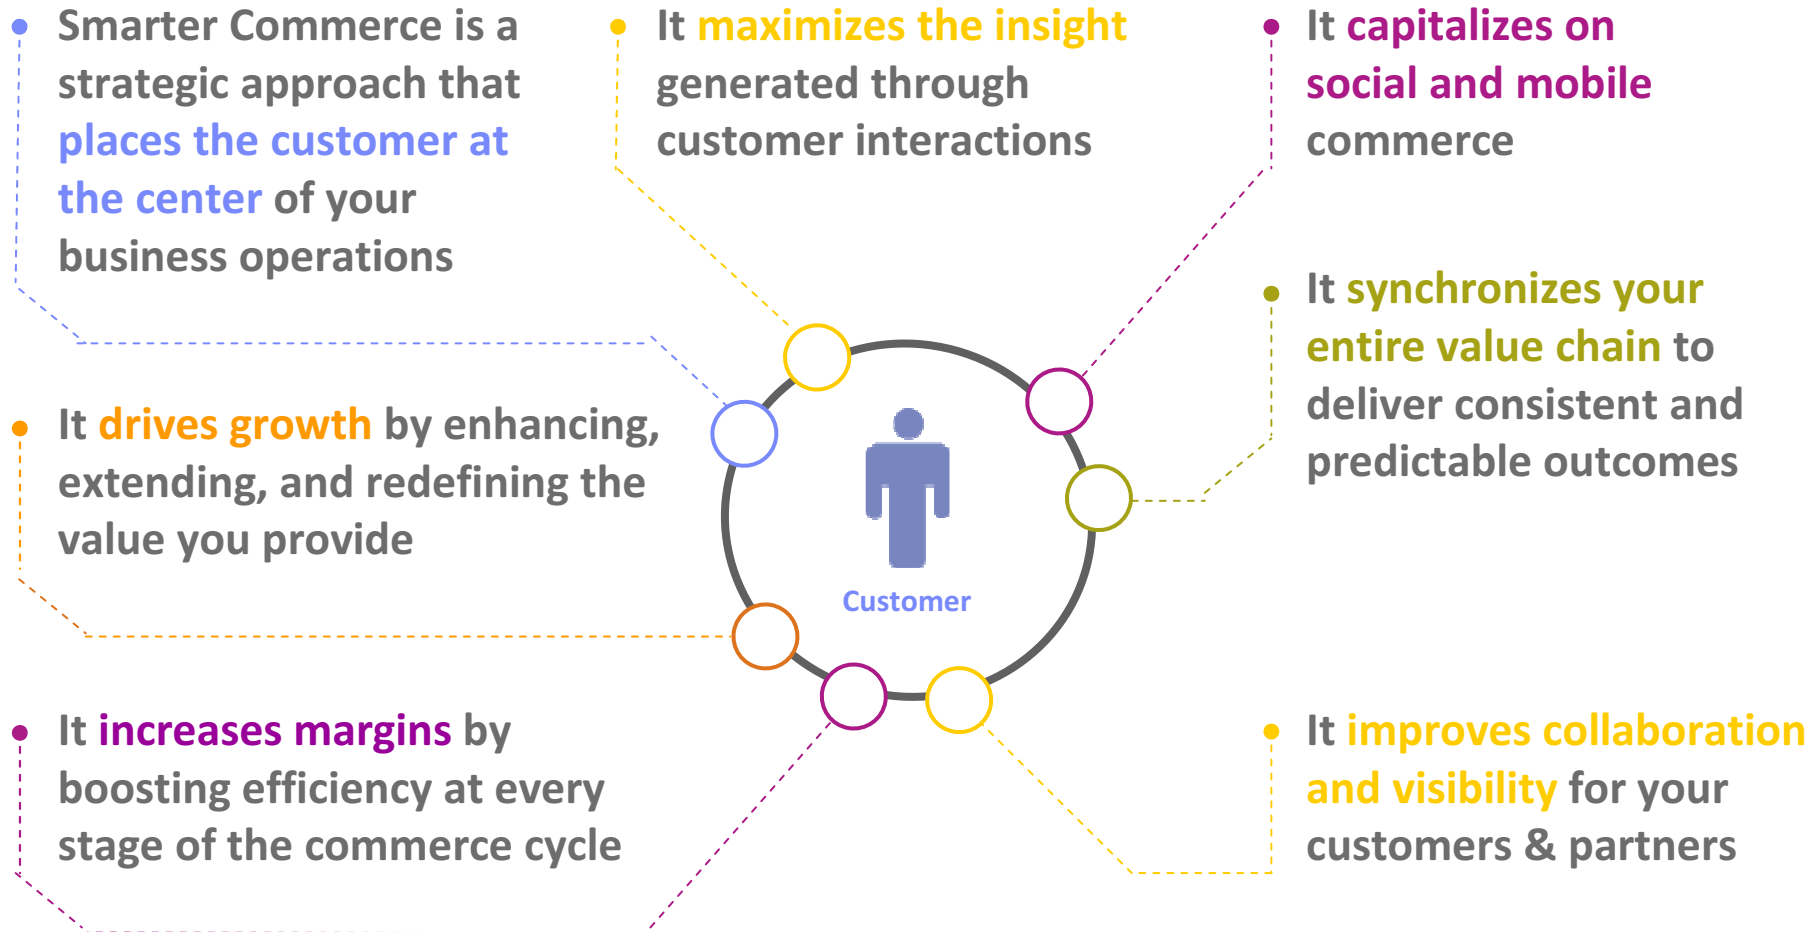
Smarter Commerce is a strategic approach that places the customer at the center of your business operations

It maximizes the insight generated through customer interactions

It capitalizes on social and mobile commerce

It synchronizes your entire value chain to deliver consistent and predictable outcomes

It drives growth by enhancing, extending, and redefining the value you provide

Customer

It increases margins by boosting efficiency at every stage of the commerce cycle

It improves collaboration and visibility for your customers & partners